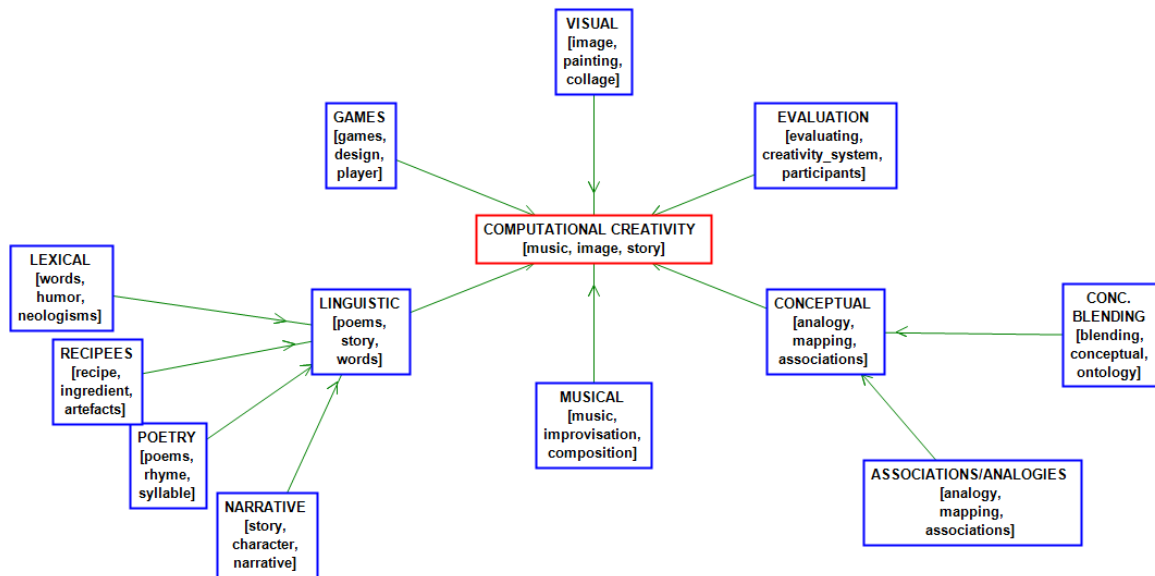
VISUAL
[image, painting, collage]

GAMES
[games, design, player]

EVALUATION
[evaluating, creativity_system, participants]

COMPUTATIONAL CREATIVITY
[music, image, story]

LEXICAL
[words, humor, neologisms]

LINGUISTIC
[poems, story, words]

CONCEPTUAL
[analogy, mapping, associations]

CONC. BLENDING
[blending, conceptual, ontology]

RECIPEES
[recipe, ingredient, artefacts]

POETRY
[poems, rhyme, syllable]

MUSICAL
[music, improvisation, composition]

ASSOCIATIONS/ANALOGIES
[analogy, mapping, associations]

NARRATIVE
[story, character, narrative]